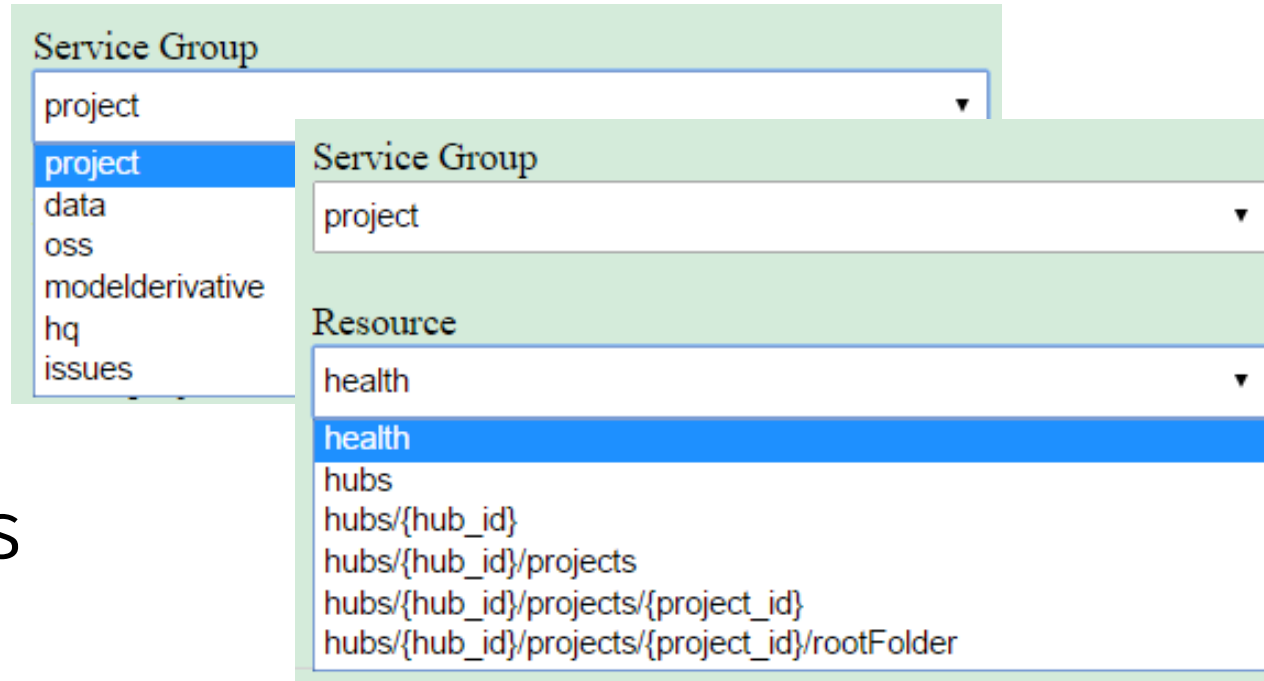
Service Group

project ▼

project
data
oss
modelderivative
hq
issues

Service Group

project ▼

Resource

health ▼

health
hubs
hubs/{hub_id}
hubs/{hub_id}/projects
hubs/{hub_id}/projects/{project_id}
hubs/{hub_id}/projects/{project_id}/rootFolder

s